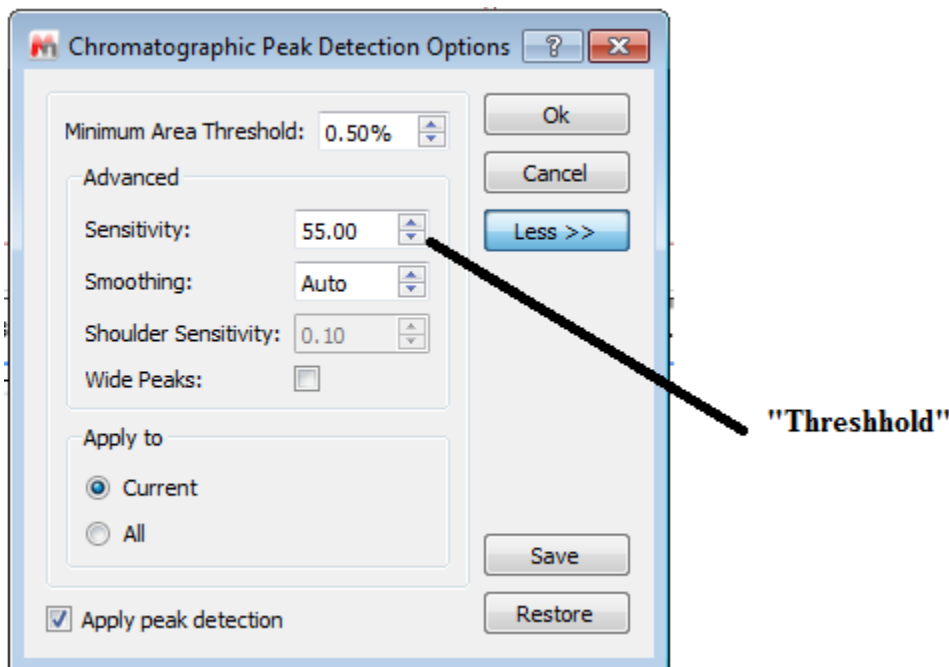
Chromatographic Peak Detection Options
?
Minimum Area Threshold: 0.50%
Ok
Cancel
Less >>
Advanced
Sensitivity: 55.00
Smoothing: Auto
Shoulder Sensitivity: 0.10
Wide Peaks:
"Threshhold"
Apply to
Current
All
Save
Restore
Apply peak detection